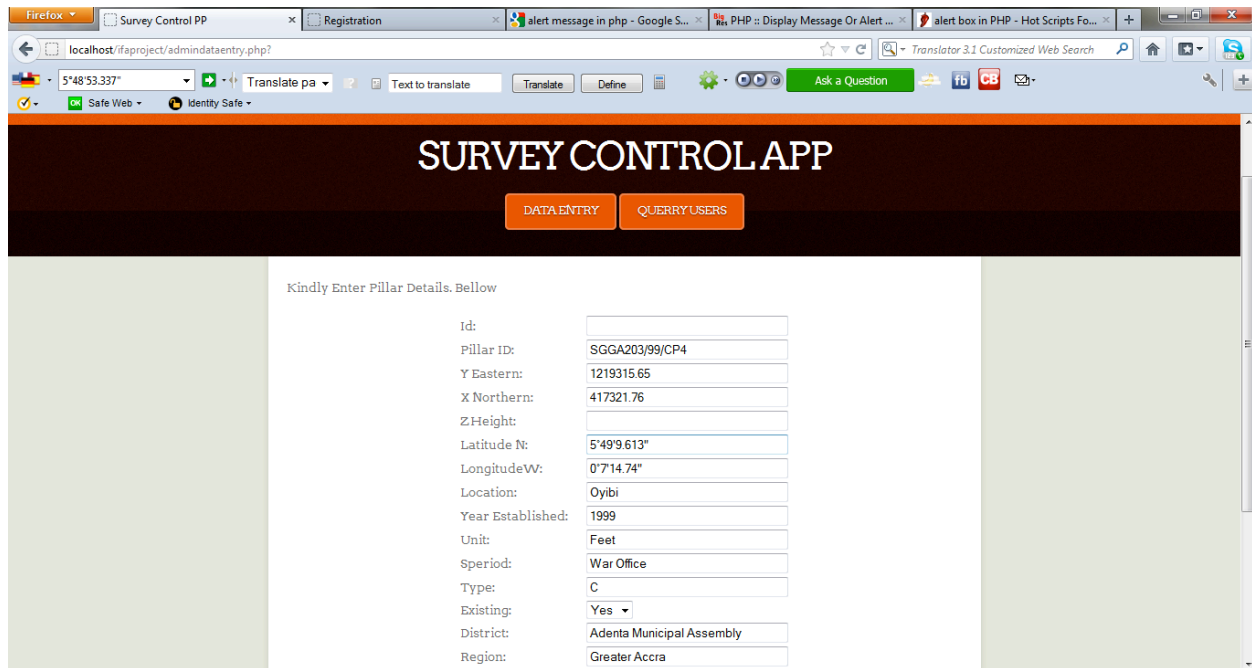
Firefox
Survey Control PP
Registration
alert message in php - Google S...
PHP :: Display Message Or Alert ...
alert box in PHP - Hot Scripts Fo...
+
localhost/ifaproject/admindataentry.php?
Translator 3.1 Customized Web Search
5°48'53.337"
Translate pa
Text to translate
Translate
Define
Ask a Question
fb
CB
Safe Web
Identity Safe

SURVEY CONTROL APP

DATA ENTRY
QUERRY USERS

Kindly Enter Pillar Details. Bellow

Id:
Pillar ID: SGGA203/99/CP4
Y Eastern: 1219315.65
X Northern: 417321.76
Z Height:
Latitude N: 5°49'9.613"
LongitudeW: 0°7'14.74"
Location: Oyibi
Year Established: 1999
Unit: Feet
Speriod: War Office
Type: C
Existing: Yes
District: Adenta Municipal Assembly
Region: Greater Accra